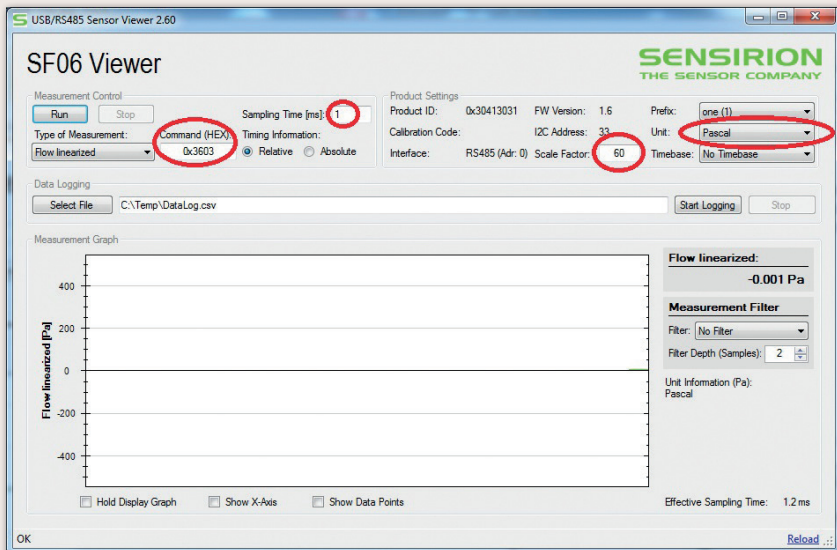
USB/RS485 Sensor Viewer 2.60

SF06 Viewer

SENSIRION
THE SENSOR COMPANY

Measurement Control
Run
Stop
Sampling Time [ms]: 1
Type of Measurement:
Flow linearized
Command (HEX):
0x3603
Timing Information:
Relative
Absolute

Product Settings
Product ID: 0x30413031
FW Version: 1.6
Prefix: one (1)
Calibration Code:
I2C Address: 33
Unit: Pascal
Interface: RS485 (Adr: 0)
Scale Factor: 60
Timebase: No Timebase

Data Logging
Select File
C:\Temp\DataLog.csv
Start Logging
Stop

Measurement Graph

| Flow linearized: |
|---|
| -0.001 Pa |

Measurement Filter
Filter: No Filter
Filter Depth (Samples): 2

Unit Information (Pa):
Pascal

400
200
0
-200
-400
Flow linearized [Pa]

Hold Display Graph
Show X-Axis
Show Data Points

Effective Sampling Time: 1.2 ms

OK
Reload